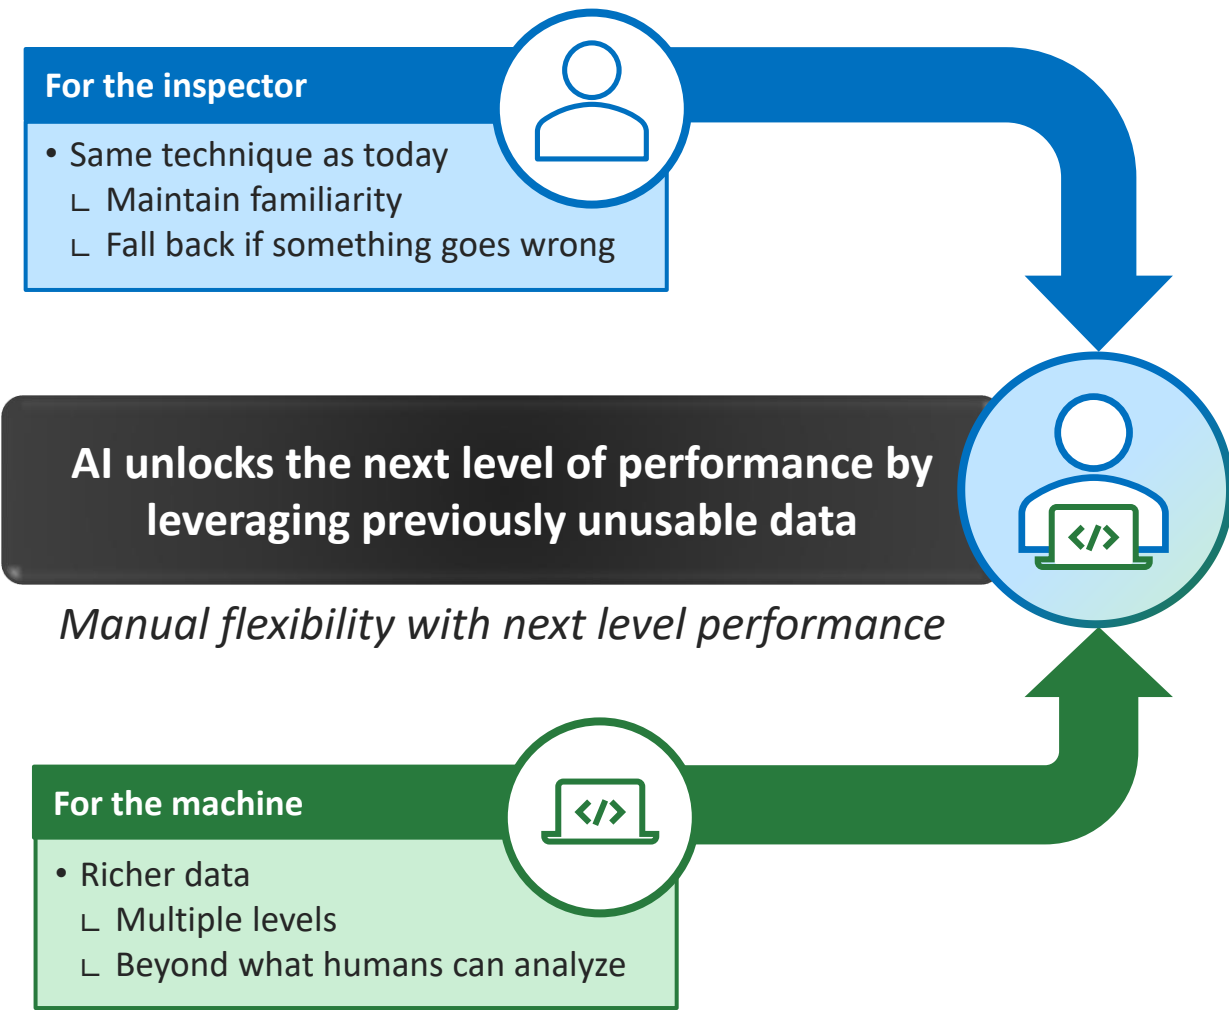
For the inspector

• Same technique as today
∟ Maintain familiarity
∟ Fall back if something goes wrong

AI unlocks the next level of performance by leveraging previously unusable data

Manual flexibility with next level performance

</>

For the machine

• Richer data
∟ Multiple levels
∟ Beyond what humans can analyze

</>